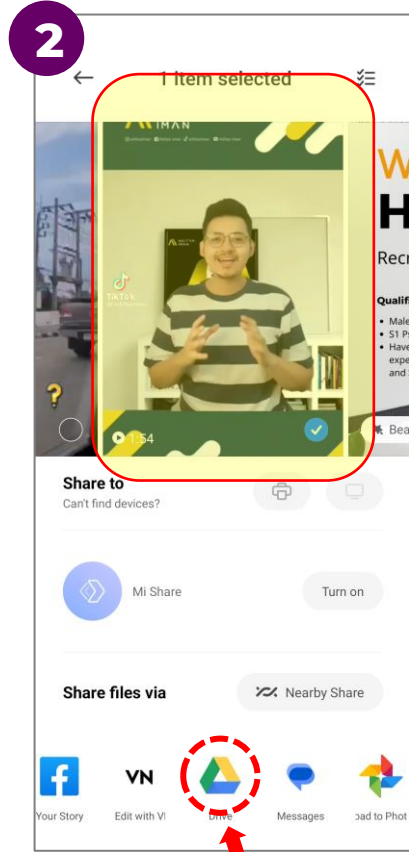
2

1 item selected

MIMAN

TikTok

1:54

W

H

Recr

Qualif

• Male
• S1 P
• Have expe and

Bea

Share to
Can't find devices?

Mi Share

Turn on

Share files via

Nearby Share

VN

Your Story

Edit with VI

Drive

Messages

oad to Phot